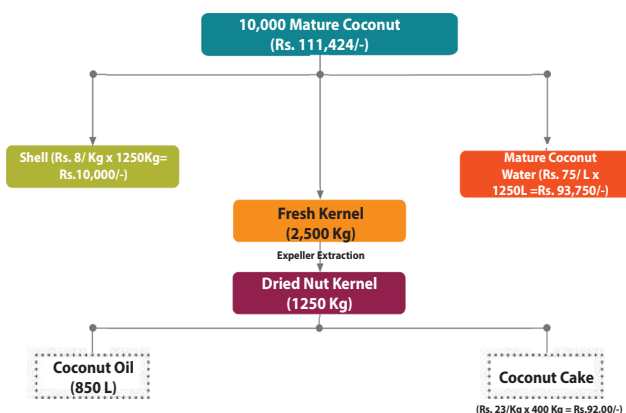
10,000 Mature Coconut
(Rs. 111,424/-)

Shell (Rs. 8/ Kg x 1250Kg= Rs.10,000/-)

Mature Coconut Water (Rs. 75/ L x 1250L =Rs. 93,750/-)

Fresh Kernel
(2,500 Kg)

Expeller Extraction

Dried Nut Kernel
(1250 Kg)

Coconut Oil
(850 L)

Coconut Cake
(Rs. 23/Kg x 400 Kg = Rs.92.00/-)